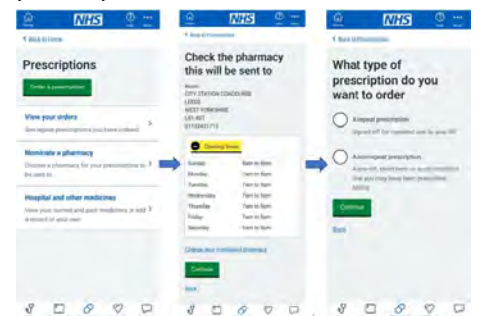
NHS

< Back to Home

Prescriptions

Order a prescription

View your orders

See repeat prescriptions you have ordered

Nominate a pharmacy

Choose a pharmacy for your prescriptions to be sent to

Hospital and other medicines

View your current and past medicines, or add a record of your own

NHS

< Back to Prescriptions

Check the pharmacy this will be sent to

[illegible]
CITY STATION CONCOURSE
LEEDS
WEST YORKSHIRE
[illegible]
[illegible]

Opening times

| | |
|---|---|
| Sunday | 9am to 6pm |
| Monday | 7am to 9pm |
| Tuesday | 7am to 9pm |
| Wednesday | 7am to 9pm |
| Thursday | 7am to 9pm |
| Friday | 7am to 9pm |
| Saturday | 7am to 9pm |

Change your nominated pharmacy

Continue

Back

NHS

< Back to Prescriptions

What type of prescription do you want to order

A repeat prescription

Signed off for repeated use by your GP

A non-repeat prescription

A one-off, short-term or acute medicine that you may have been prescribed before

Continue

Back